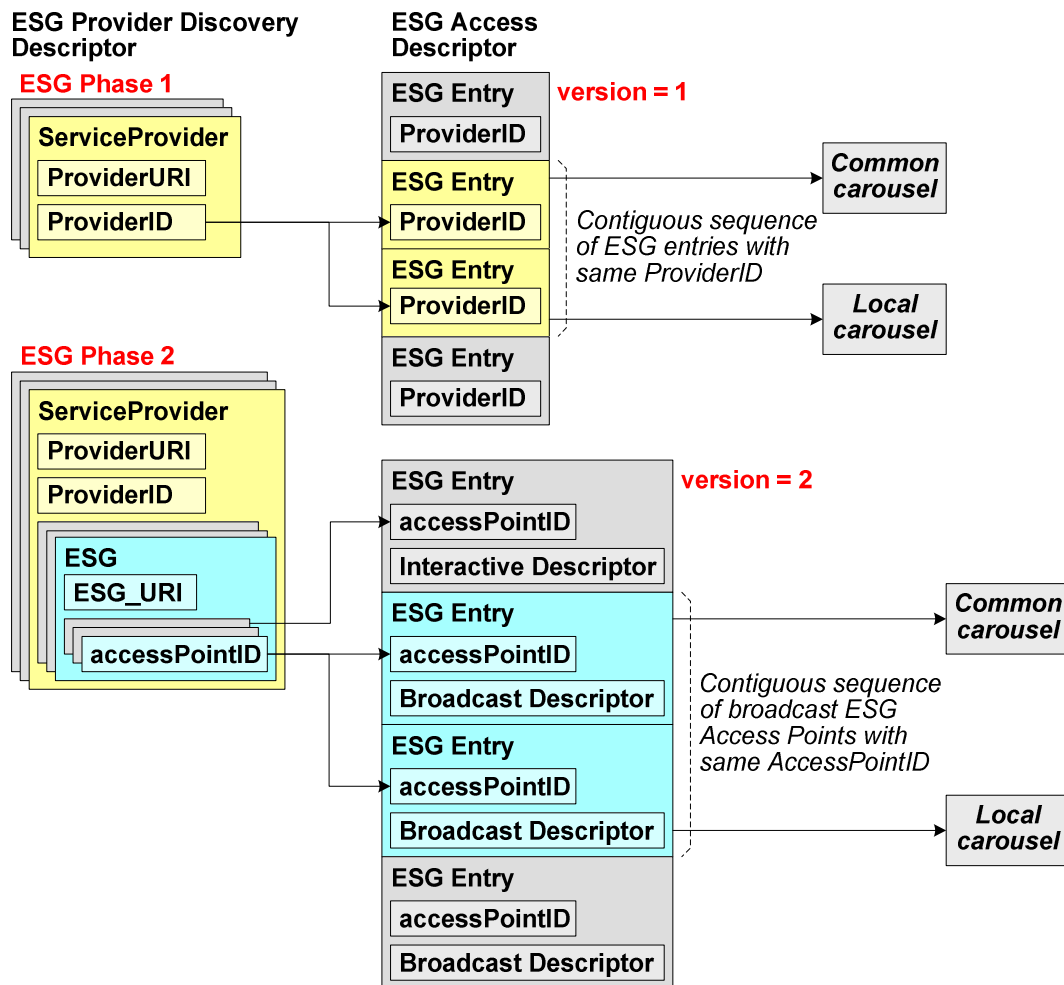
ESG Provider Discovery Descriptor

ESG Access Descriptor

ESG Phase 1

ServiceProvider

ProviderURI

ProviderID

ESG Entry

version = 1

ProviderID

ESG Entry

ProviderID

Common carousel

Contiguous sequence of ESG entries with same ProviderID

ESG Entry

ProviderID

Local carousel

ESG Phase 2

ESG Entry

ProviderID

ServiceProvider

ProviderURI

ProviderID

ESG

ESG_URI

accessPointID

ESG Entry

version = 2

accessPointID

Interactive Descriptor

ESG Entry

accessPointID

Broadcast Descriptor

Common carousel

Contiguous sequence of broadcast ESG Access Points with same AccessPointID

ESG Entry

accessPointID

Broadcast Descriptor

Local carousel

ESG Entry

accessPointID

Broadcast Descriptor